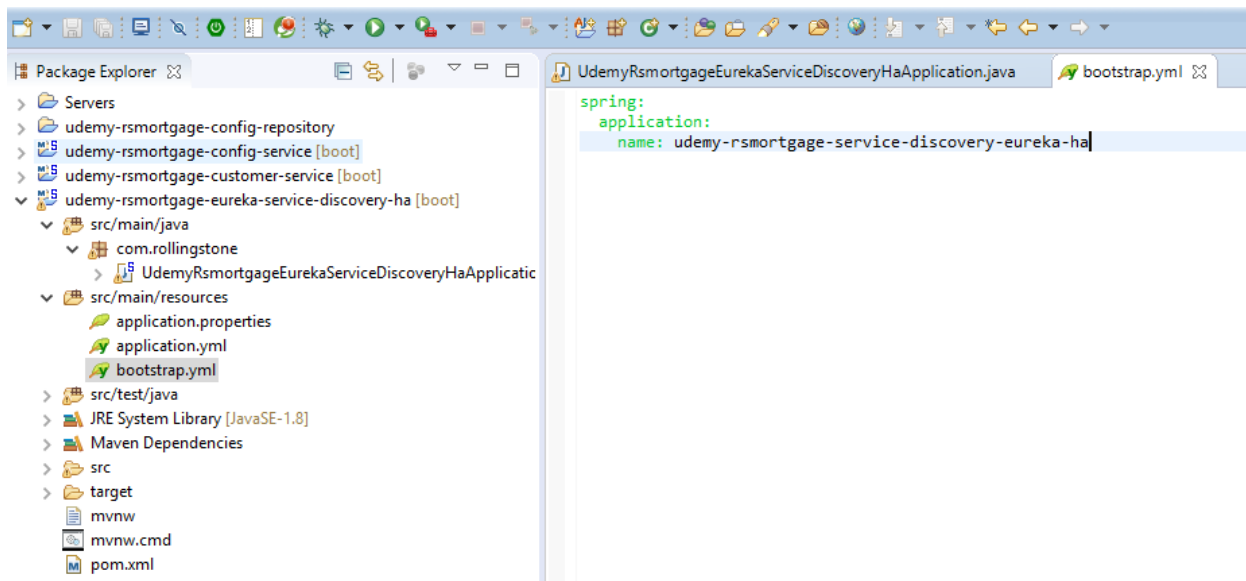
Package Explorer

Servers
udemy-rsmortgage-config-repository
udemy-rsmortgage-config-service [boot]
udemy-rsmortgage-customer-service [boot]
udemy-rsmortgage-eureka-service-discovery-ha [boot]
src/main/java
com.rollingstone
UdemyRsmortgageEurekaServiceDiscoveryHaApplicatic
src/main/resources
application.properties
application.yml
bootstrap.yml
src/test/java
JRE System Library [JavaSE-1.8]
Maven Dependencies
src
target
mvnw
mvnw.cmd
pom.xml

UdemyRsmortgageEurekaServiceDiscoveryHaApplication.java
bootstrap.yml

spring:
  application:
    name: udemy-rsmortgage-service-discovery-eureka-ha